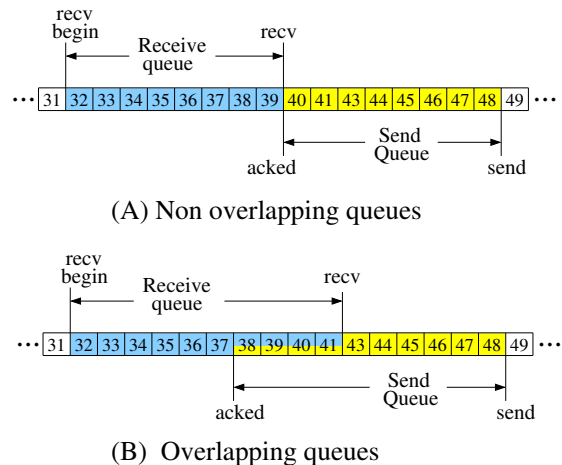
recv begin

Receive queue

recv

··· 31 32 33 34 35 36 37 38 39 40 41 43 44 45 46 47 48 49 ···

acked

Send Queue

send

(A) Non overlapping queues

recv begin

Receive queue

recv

··· 31 32 33 34 35 36 37 38 39 40 41 43 44 45 46 47 48 49 ···

acked

Send Queue

send

(B) Overlapping queues